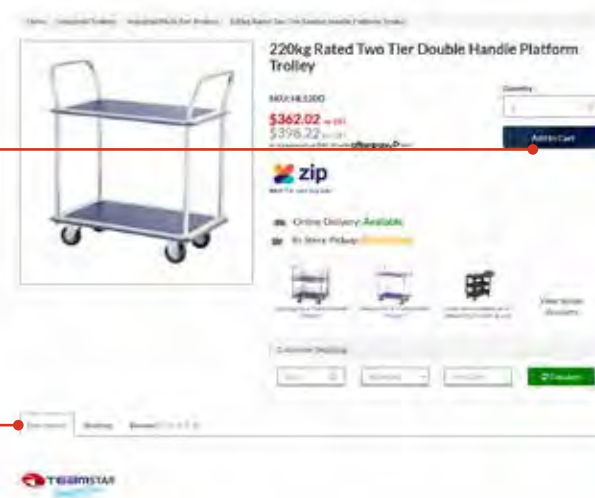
220kg Rated Two Tier Double Handle Platform Trolley

SKU: HL1300

$362.02

$398.22

Quantity

Add to Cart

zip

Online Delivery: Available

In Store Pickup: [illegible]

View Similar Products

Customer Shipping

Description

Shipping

Reviews

TEAMSTAR